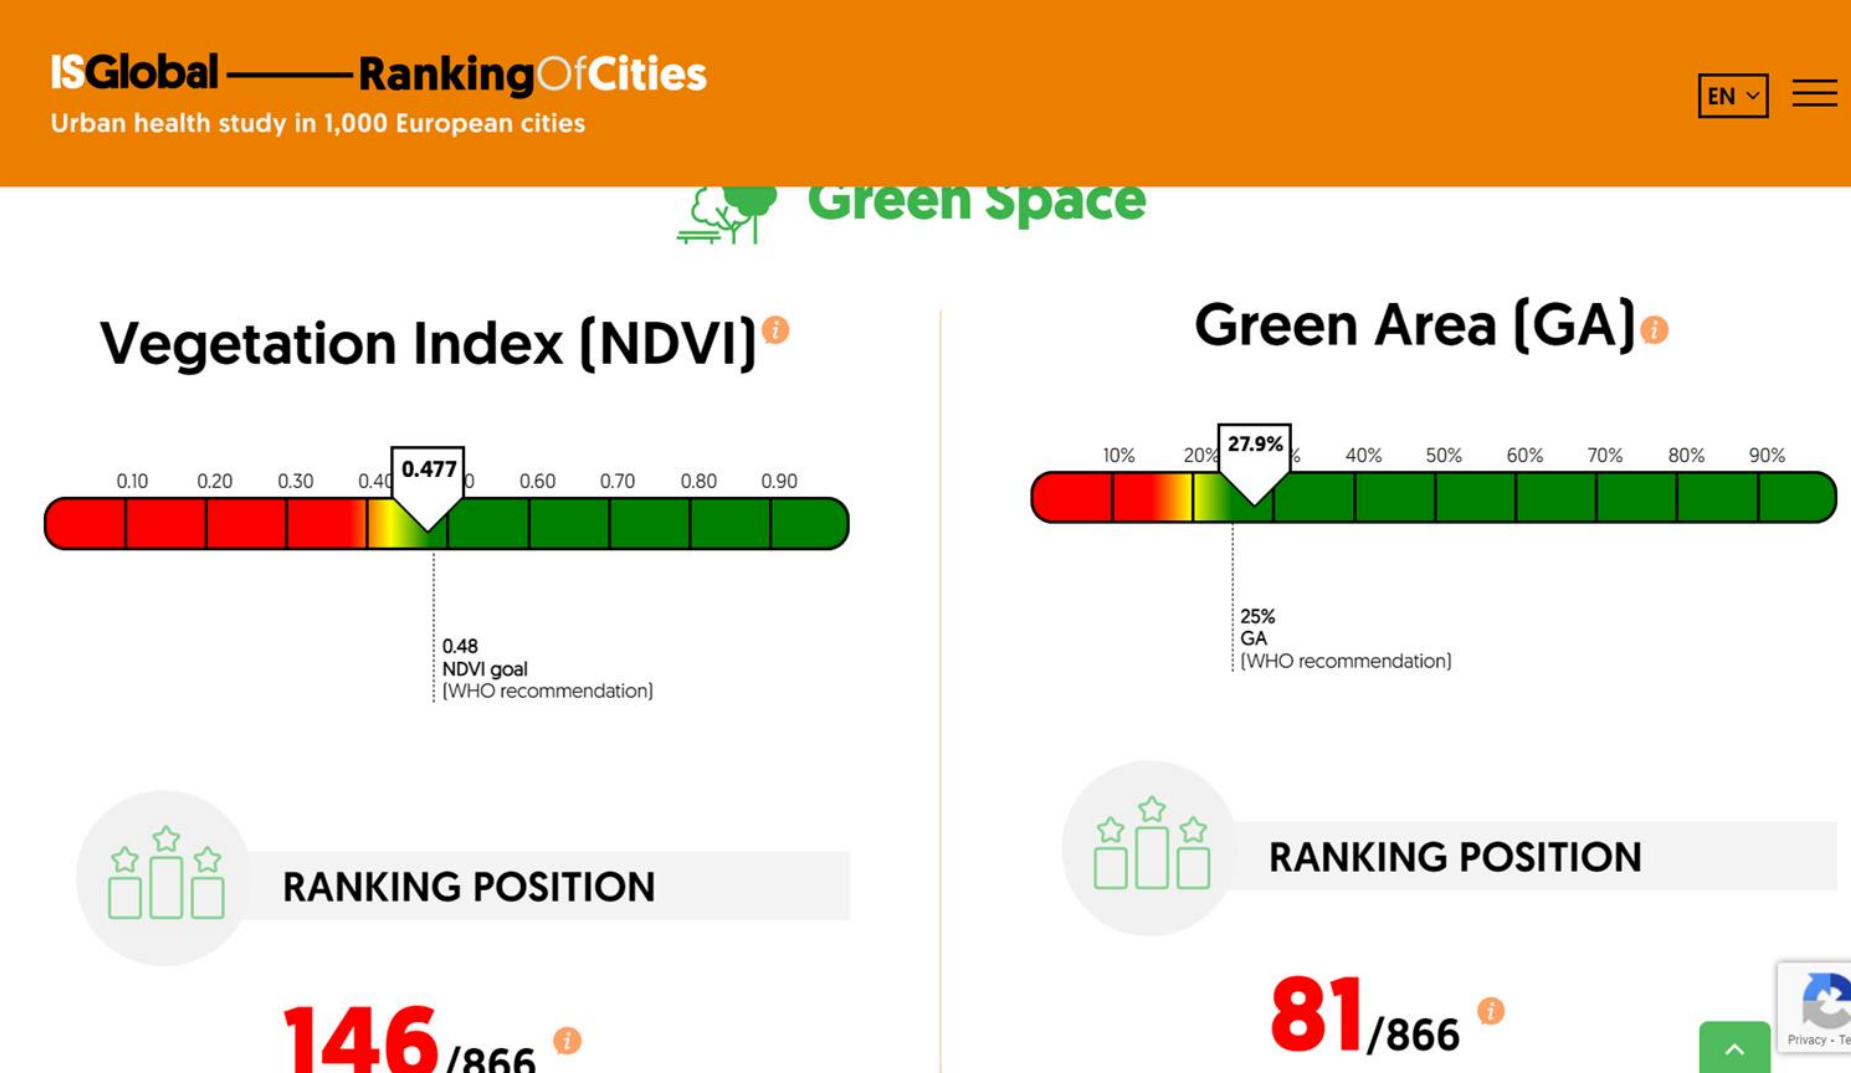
ISGlobal ——— RankingOfCities
Urban health study in 1,000 European cities

EN

Green Space

Vegetation Index (NDVI)

0.10 0.20 0.30 0.40 0.477 0 0.60 0.70 0.80 0.90

0.48
NDVI goal
(WHO recommendation)

RANKING POSITION

146/866

Green Area (GA)

10% 20% 27.9% % 40% 50% 60% 70% 80% 90%

25%
GA
(WHO recommendation)

RANKING POSITION

81/866

Privacy - Te